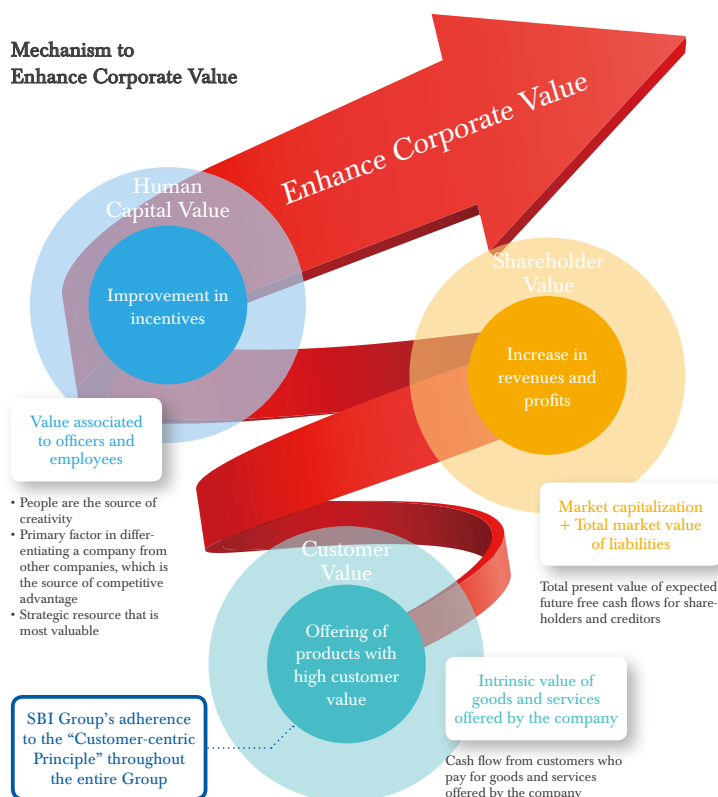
Mechanism to Enhance Corporate Value

Enhance Corporate Value

Human Capital Value

Improvement in incentives

Value associated to officers and employees

• People are the source of creativity
• Primary factor in differentiating a company from other companies, which is the source of competitive advantage
• Strategic resource that is most valuable

Shareholder Value

Increase in revenues and profits

Market capitalization + Total market value of liabilities

Total present value of expected future free cash flows for shareholders and creditors

Customer Value

Offering of products with high customer value

Intrinsic value of goods and services offered by the company

Cash flow from customers who pay for goods and services offered by the company

SBI Group's adherence to the "Customer-centric Principle" throughout the entire Group